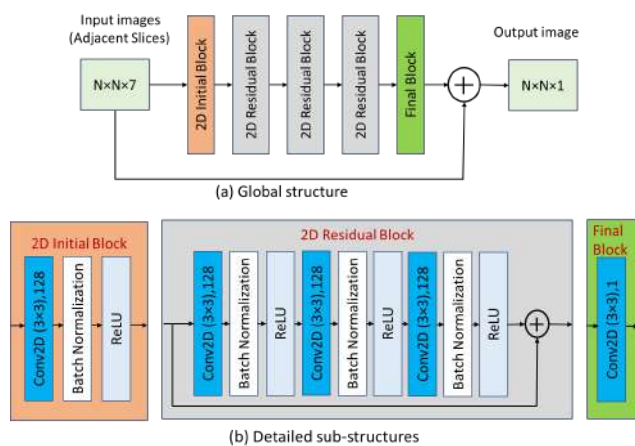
Input images
(Adjacent Slices)

N×N×7

2D Initial Block

2D Residual Block

2D Residual Block

2D Residual Block

Final Block

Output image

N×N×1

(a) Global structure

2D Initial Block

Conv2D (3×3),128

Batch Normalization

ReLU

2D Residual Block

Conv2D (3×3),128

Batch Normalization

ReLU

Conv2D (3×3),128

Batch Normalization

ReLU

Conv2D (3×3),128

Batch Normalization

ReLU

Final Block

Conv2D (3×3),1

(b) Detailed sub-structures